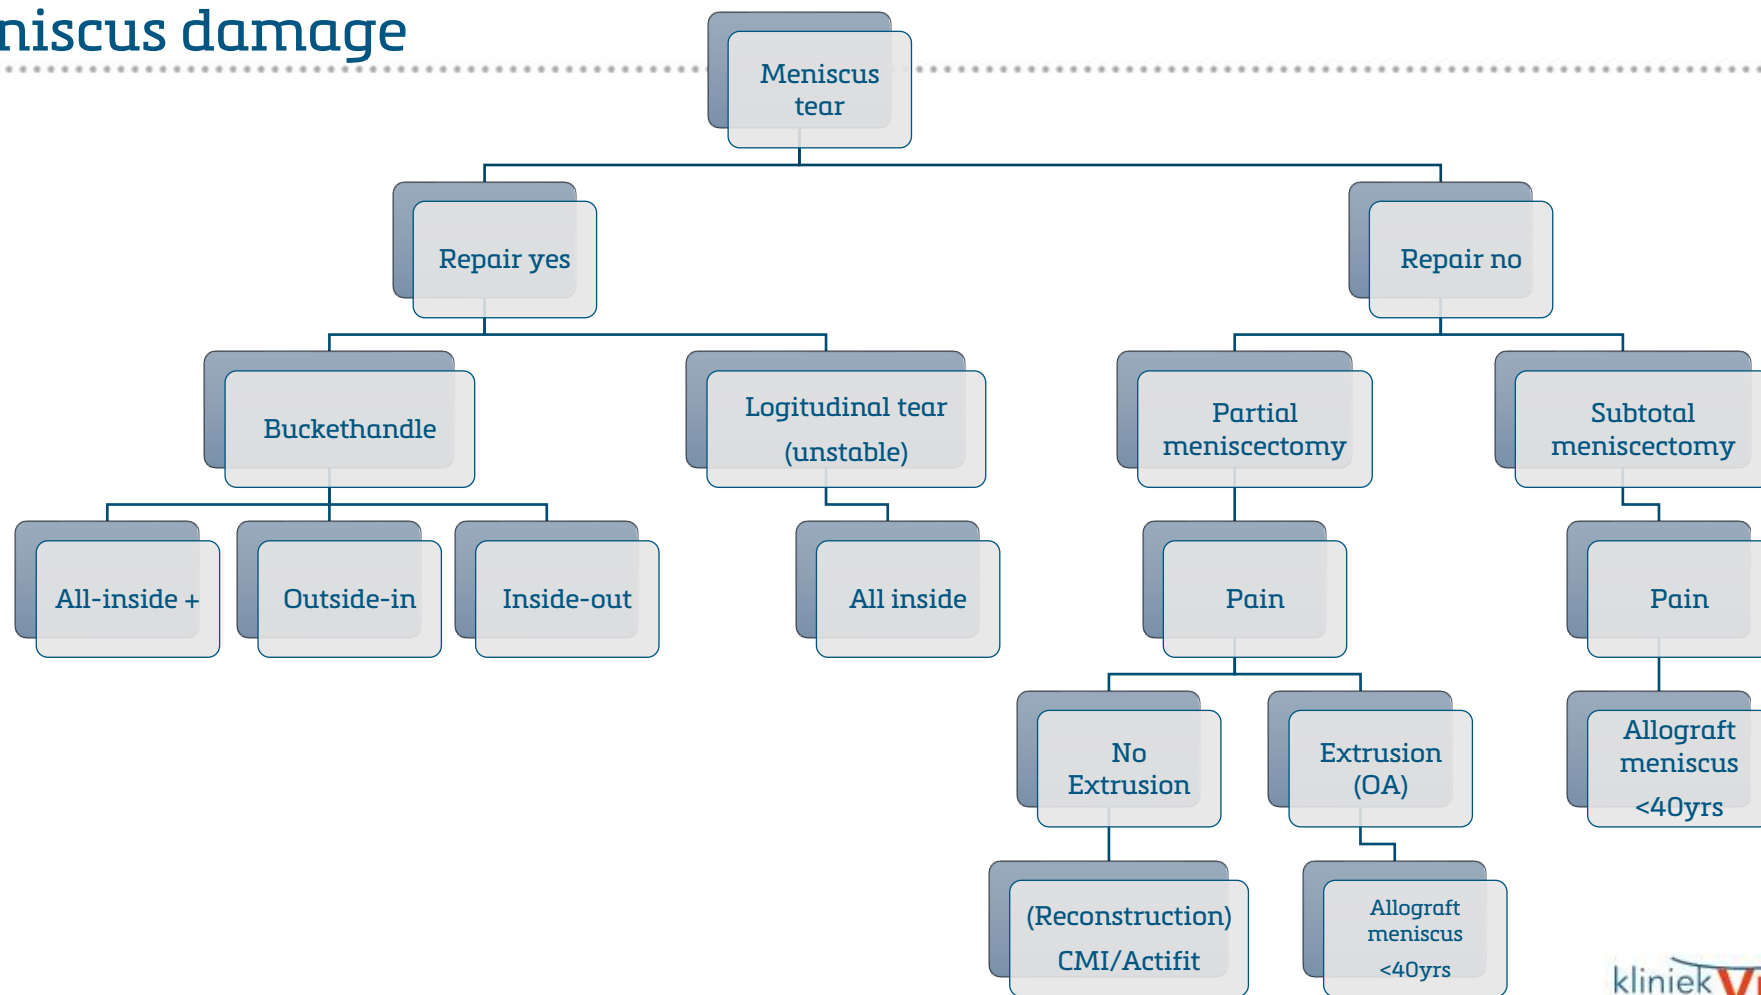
niscus damage

Meniscus tear

Repair yes

Repair no

Buckethandle

Logitudinal tear (unstable)

Partial meniscectomy

Subtotal meniscectomy

All-inside +

Outside-in

Inside-out

All inside

Pain

Pain

No Extrusion

Extrusion (OA)

Allograft meniscus <40yrs

(Reconstruction) CMI/Actifit

Allograft meniscus <40yrs

kliniek V